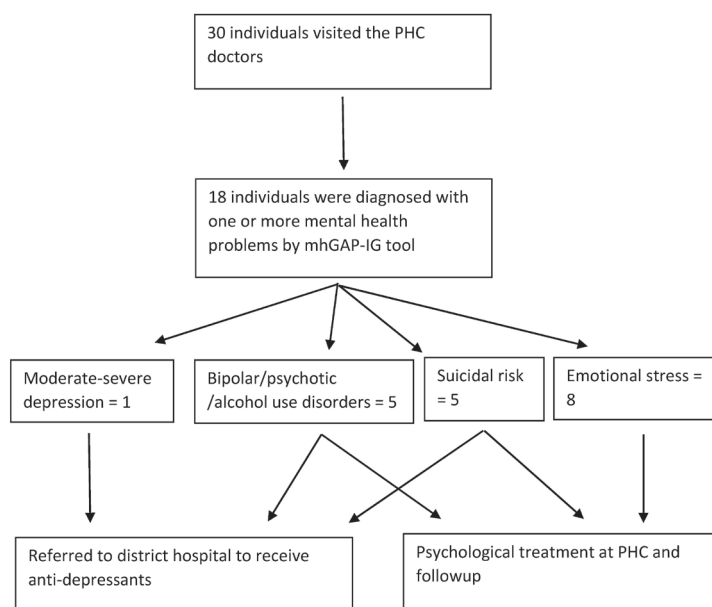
30 individuals visited the PHC doctors

18 individuals were diagnosed with one or more mental health problems by mhGAP-IG tool

Moderate-severe depression = 1

Bipolar/psychotic /alcohol use disorders = 5

Suicidal risk = 5

Emotional stress = 8

Referred to district hospital to receive anti-depressants

Psychological treatment at PHC and followup